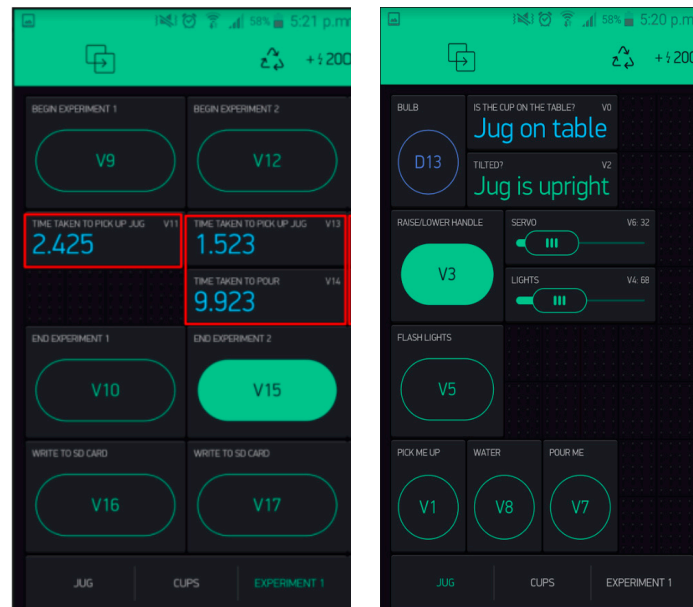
58% 5:21 p.m

+ 200

BEGIN EXPERIMENT 1

V9

BEGIN EXPERIMENT 2

V12

TIME TAKEN TO PICK UP JUG V11

2.425

TIME TAKEN TO PICK UP JUG V13

1.523

TIME TAKEN TO POUR V14

9.923

END EXPERIMENT 1

V10

END EXPERIMENT 2

V15

WRITE TO SD CARD

V16

WRITE TO SD CARD

V17

JUG

CUPS

EXPERIMENT 1

58% 5:20 p.m

+ 200

BULB

D13

IS THE CUP ON THE TABLE? V0

Jug on table

TILTED? V2

Jug is upright

RAISE/LOWER HANDLE

V3

SERVO V6: 32

LIGHTS V4: 68

FLASH LIGHTS

V5

PICK ME UP

V1

WATER

V8

POUR ME

V7

JUG

CUPS

EXPERIMENT 1